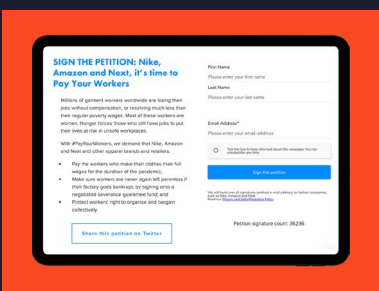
SIGN THE PETITION: Nike, Amazon and Next, it's time to Pay Your Workers

Millions of garment workers worldwide are losing their jobs without compensation, or receiving much less than their regular poverty wages. Most of these workers are women. Hunger forces those who still have jobs to put their lives at risk in unsafe workplaces.

With #PayYourWorkers, we demand that Nike, Amazon and Next and other apparel brands and retailers:

- Pay the workers who make their clothes their full wages for the duration of the pandemic;
- Make sure workers are never again left penniless if their factory goes bankrupt, by signing onto a negotiated severance guarantee fund; and
- Protect workers' right to organise and bargain collectively.

Share this petition on Twitter

First Name
Please enter your first name
Last Name
Please enter your last name
Email Address*
Please enter your email address
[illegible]
Sign the petition
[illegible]
Petition signature count: 36236